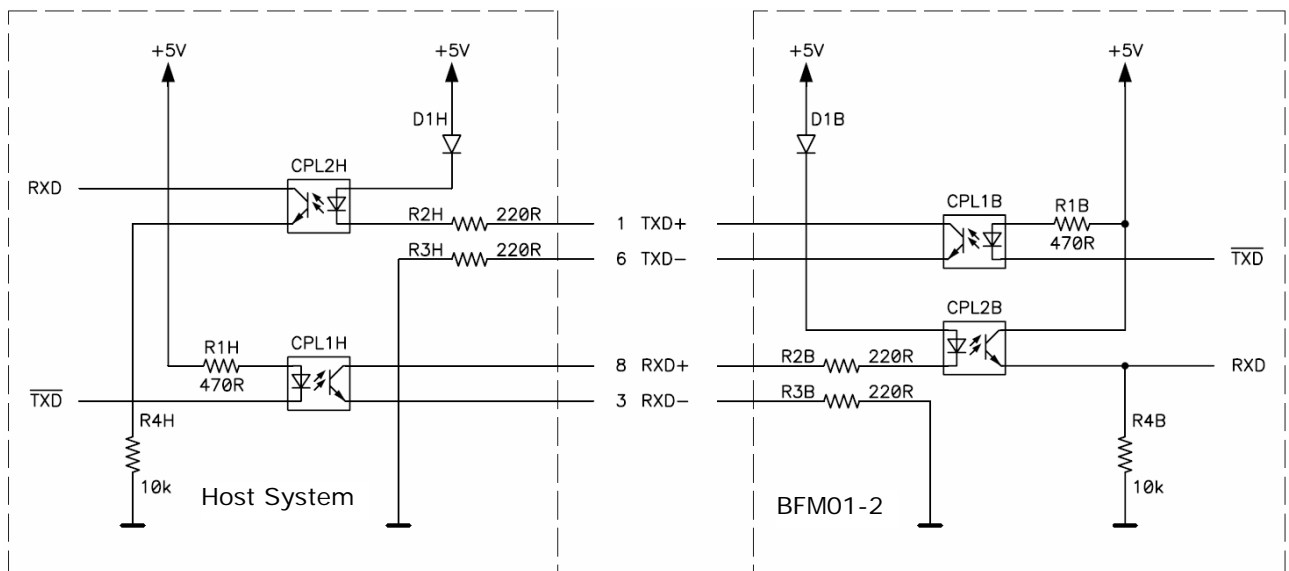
+5V
+5V
D1H
CPL2H
RXD
R2H 220R
R3H 220R
R1H
470R
CPL1H
$\overline{TXD}$
R4H
10k
Host System

1 TXD+
6 TXD−
8 RXD+
3 RXD−

+5V
+5V
D1B
CPL1B
R1B
470R
$\overline{TXD}$
CPL2B
R2B 220R
RXD
R3B 220R
R4B
10k
BFM01-2